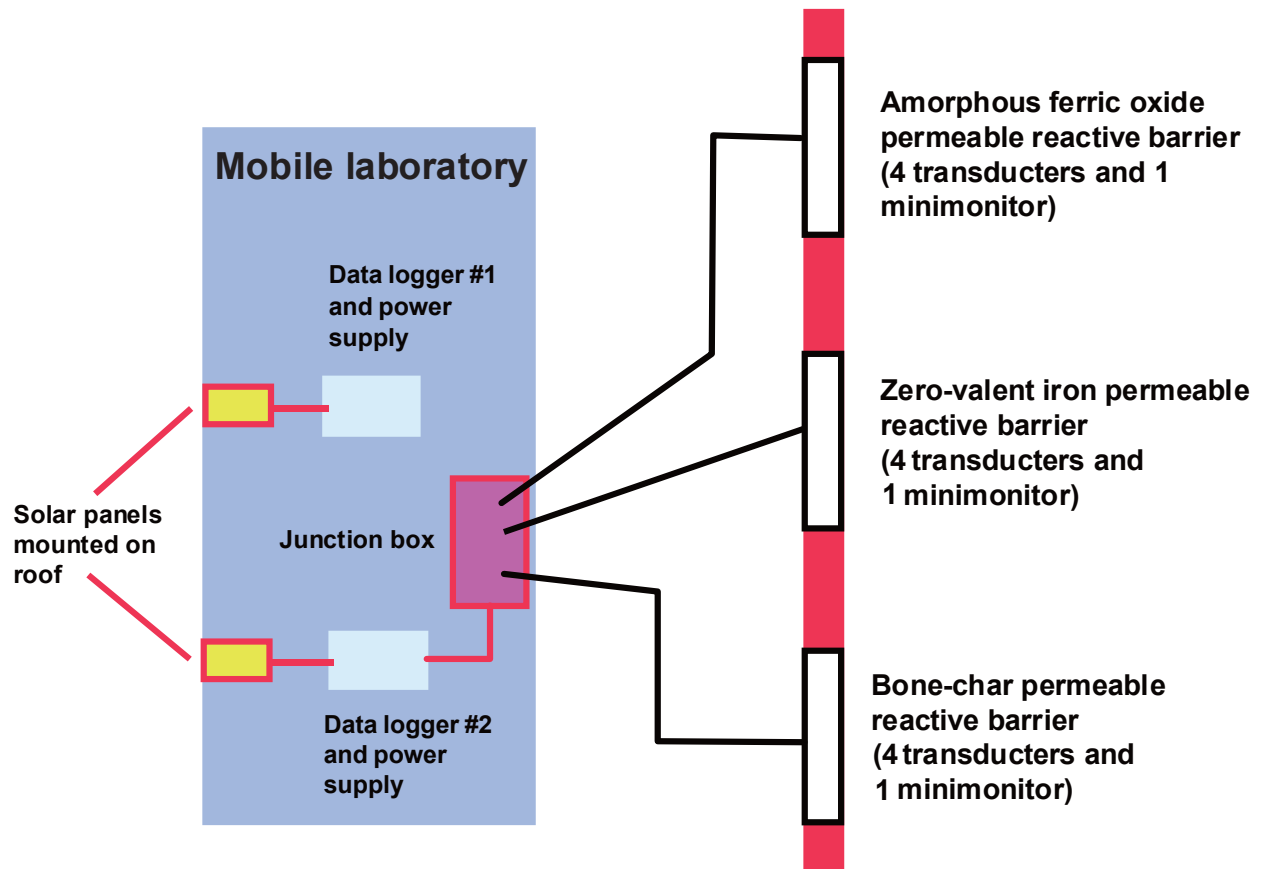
Mobile laboratory

Data logger #1 and power supply

Solar panels mounted on roof

Junction box

Data logger #2 and power supply

Amorphous ferric oxide permeable reactive barrier (4 transducters and 1 minimonitor)

Zero-valent iron permeable reactive barrier (4 transducters and 1 minimonitor)

Bone-char permeable reactive barrier (4 transducters and 1 minimonitor)